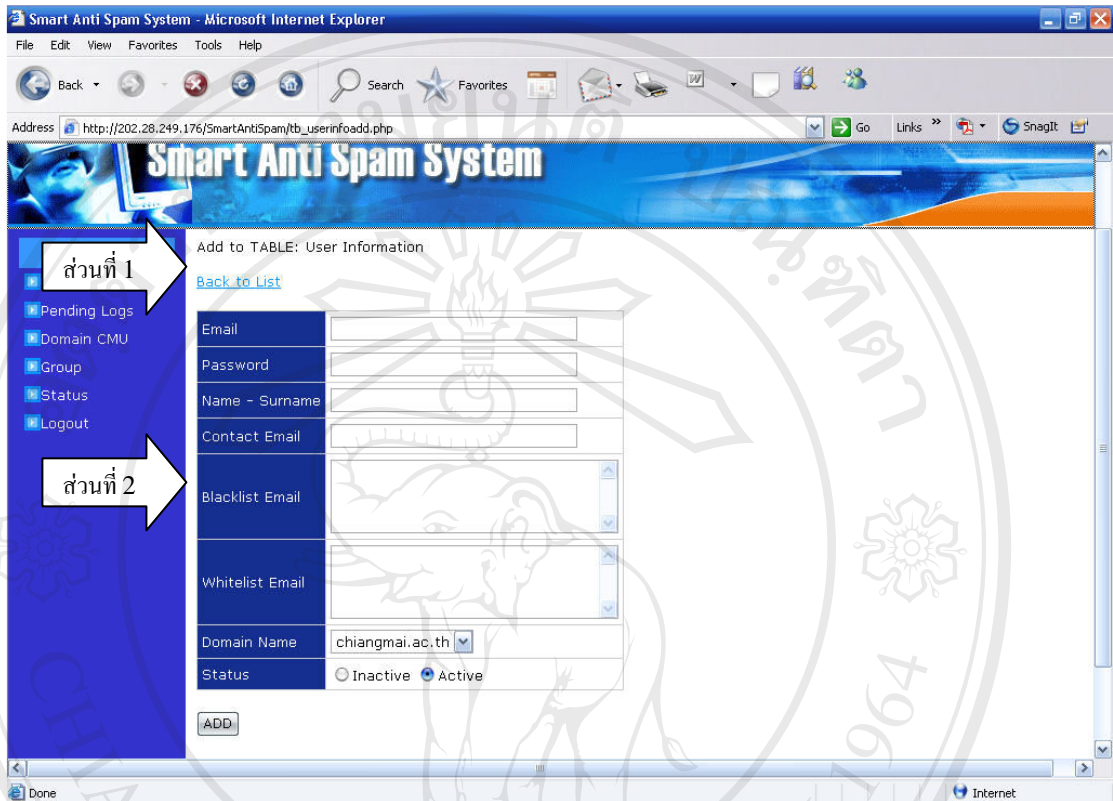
Smart Anti Spam System - Microsoft Internet Explorer

File Edit View Favorites Tools Help

Back Search Favorites

Address http://202.28.249.176/SmartAntiSpam/tb_userinfoadd.php Go Links SnagIt

Smart Anti Spam System

ส่วนที่ 1

Pending Logs
Domain CMU
Group
Status
Logout

ส่วนที่ 2

Add to TABLE: User Information

Back to List

| Email | |
|---|---|
| Password | |
| Name - Surname | |
| Contact Email | |
| Blacklist Email | |
| Whitelist Email | |
| Domain Name | chiangmai.ac.th |
| Status | Inactive Active |

ADD

Done Internet